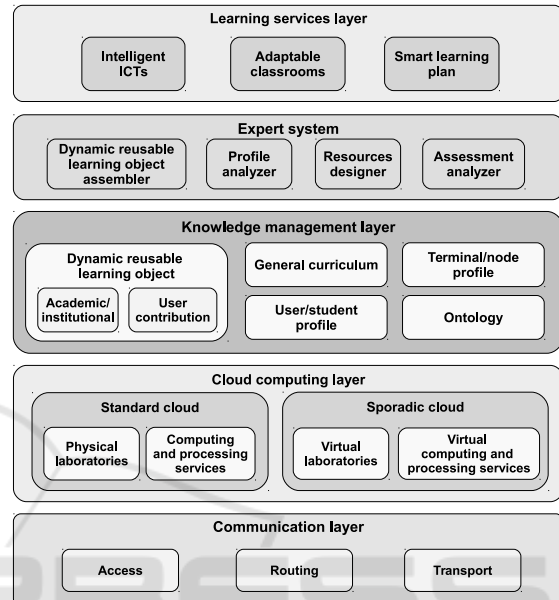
Learning services layer

Intelligent ICTs

Adaptable classrooms

Smart learning plan

Expert system

Dynamic reusable learning object assembler

Profile analyzer

Resources designer

Assessment analyzer

Knowledge management layer

Dynamic reusable learning object

Academic/ institutional

User contribution

General curriculum

Terminal/node profile

User/student profile

Ontology

Cloud computing layer

Standard cloud

Physical laboratories

Computing and processing services

Sporadic cloud

Virtual laboratories

Virtual computing and processing services

Communication layer

Access

Routing

Transport